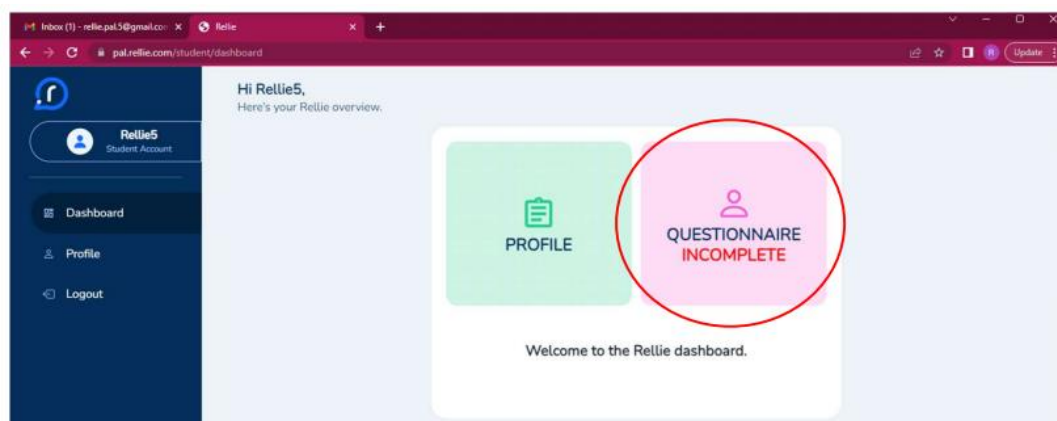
Inbox (1) - rellie.pal.5@gmail.co ×
Rellie ×
+
pal.rellie.com/student/dashboard
R
Update

Rellie5
Student Account

Dashboard
Profile
Logout

Hi Rellie5,
Here's your Rellie overview.

PROFILE

QUESTIONNAIRE
INCOMPLETE

Welcome to the Rellie dashboard.